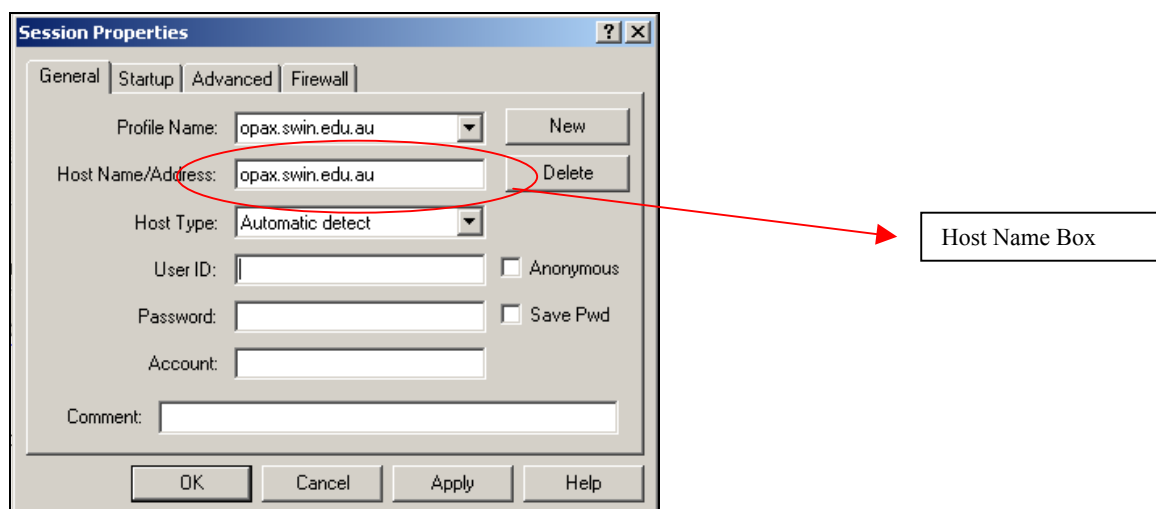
Session Properties

? X

General | Startup | Advanced | Firewall

Profile Name: opax.swin.edu.au

New

Host Name/Address: opax.swin.edu.au

Delete

Host Type: Automatic detect

User ID:

Anonymous

Password:

Save Pwd

Account:

Comment:

OK | Cancel | Apply | Help

Host Name Box